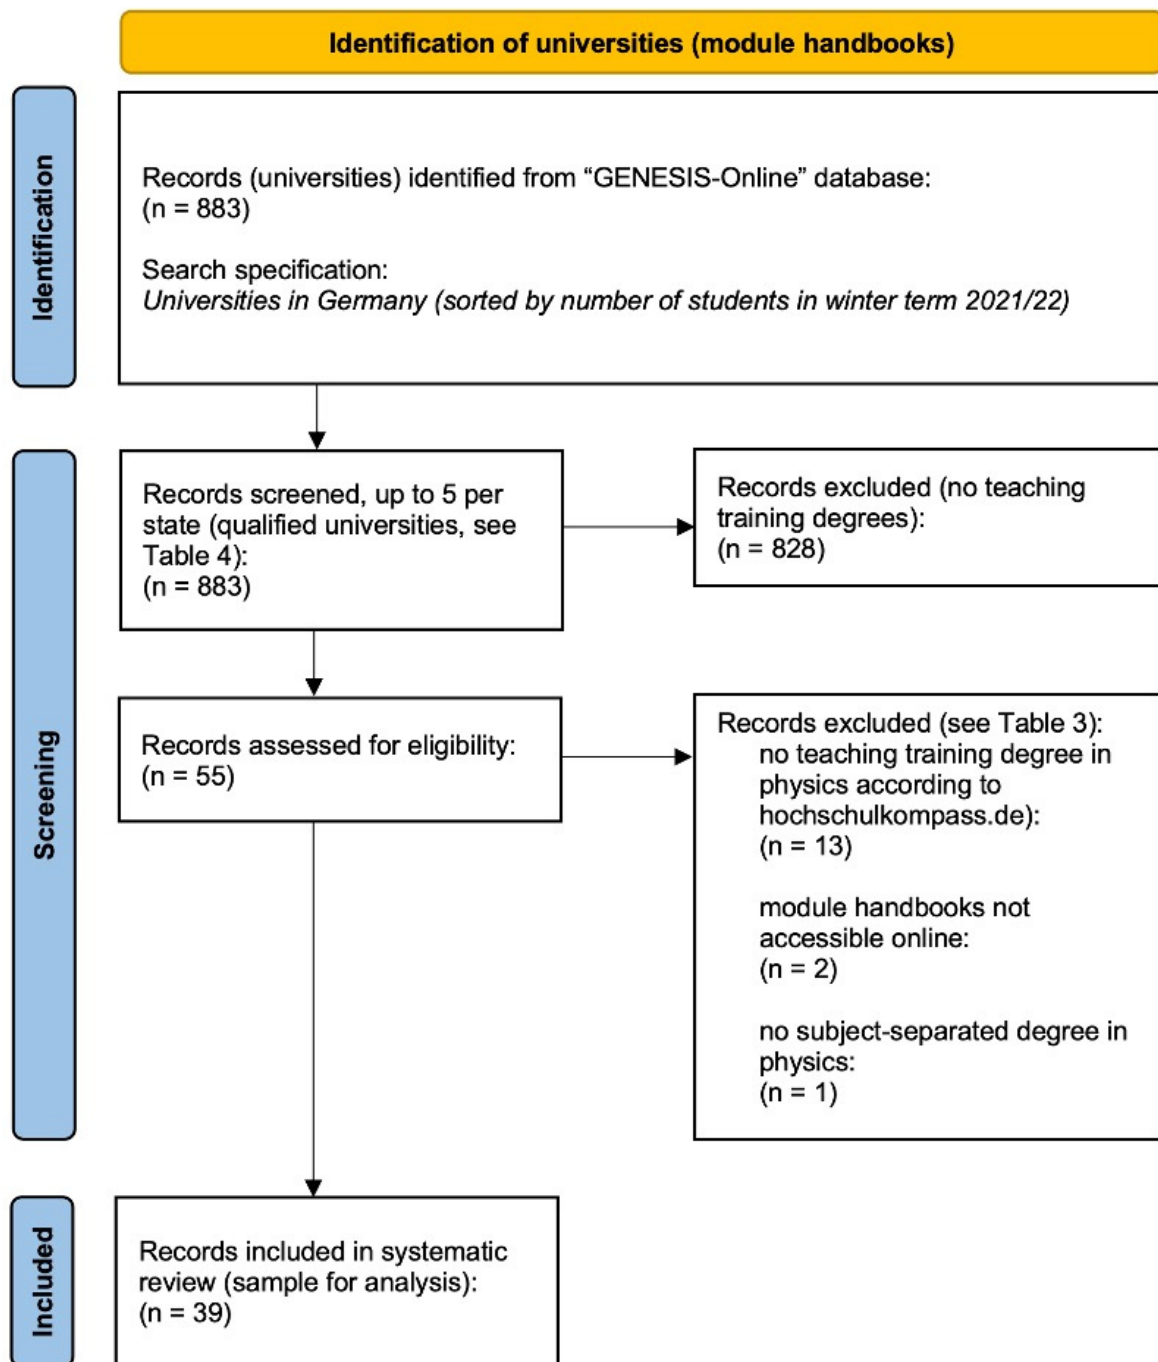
Identification of universities (module handbooks)

Identification

Records (universities) identified from “GENESIS-Online” database:
(n = 883)

Search specification:
*Universities in Germany (sorted by number of students in winter term 2021/22)*

Screening

Records screened, up to 5 per state (qualified universities, see Table 4):
(n = 883)

Records excluded (no teaching training degrees):
(n = 828)

Records assessed for eligibility:
(n = 55)

Records excluded (see Table 3):
no teaching training degree in physics according to hochschulkompass.de):
(n = 13)

module handbooks not accessible online:
(n = 2)

no subject-separated degree in physics:
(n = 1)

Included

Records included in systematic review (sample for analysis):
(n = 39)